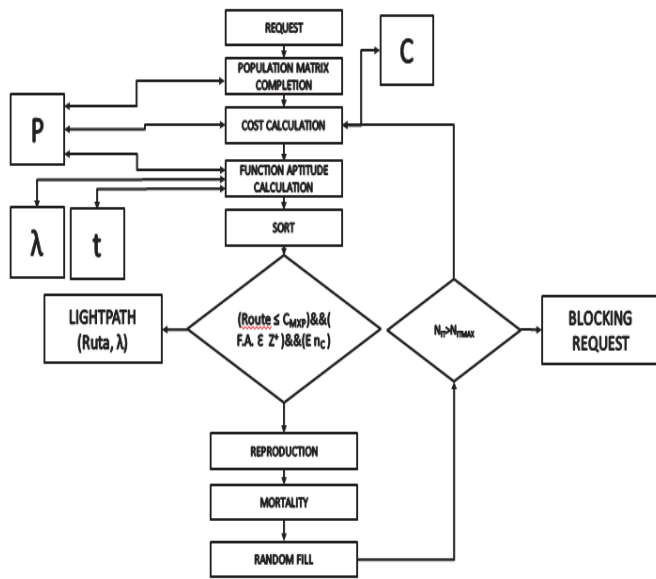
REQUEST

C

POPULATION MATRIX COMPLETION

P

COST CALCULATION

FUNCTION APTITUDE CALCULATION

λ

t

SORT

LIGHTPATH (Ruta, λ)

(Route ≤ $C_{MXP}$)&&( F.A. ε $Z^{+}$)&&(E $n_{C}$)

$N_{IT}$>$N_{ITMAX}$

BLOCKING REQUEST

REPRODUCTION

MORTALITY

RANDOM FILL